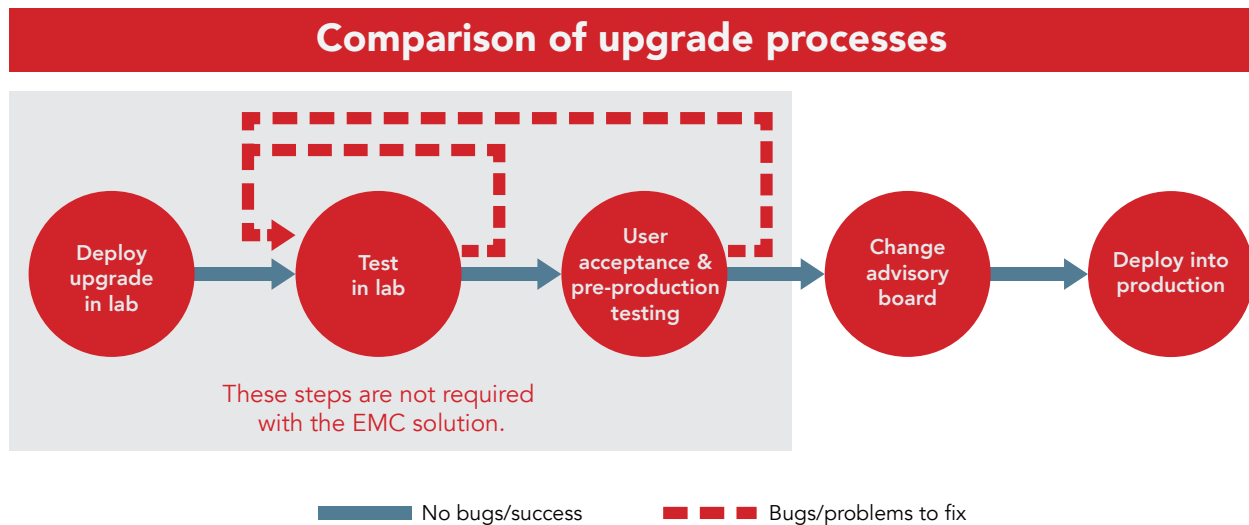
Comparison of upgrade processes

Deploy upgrade in lab

Test in lab

User acceptance & pre-production testing

Change advisory board

Deploy into production

These steps are not required with the EMC solution.

No bugs/success

Bugs/problems to fix